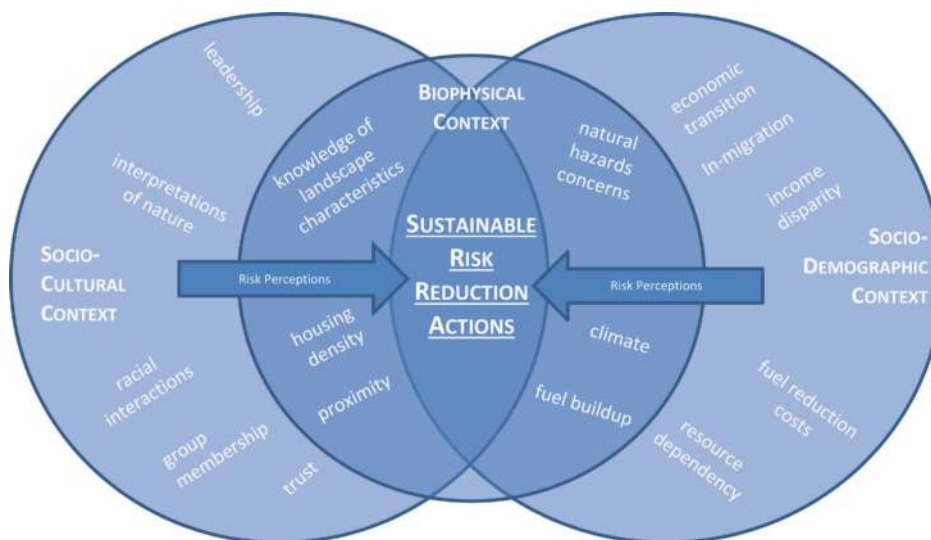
BIOPHYSICAL CONTEXT

SOCIO-CULTURAL CONTEXT

SOCIO-DEMOGRAPHIC CONTEXT

leadership

interpretations of nature

knowledge of landscape characteristics

natural hazards concerns

economic transition

In-migration

income disparity

SUSTAINABLE RISK REDUCTION ACTIONS

Risk Perceptions

Risk Perceptions

housing density

proximity

climate

fuel buildup

racial interactions

group membership

trust

fuel reduction costs

resource dependency